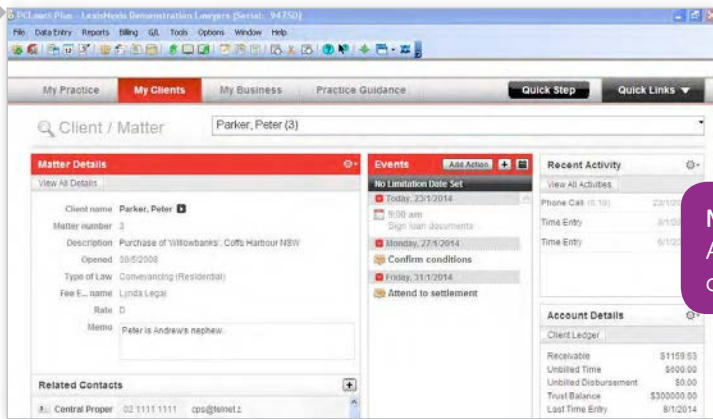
PCLaw® Plus - LexisNexis Demonstration Lawyers [Serial: 94750]

File Data Entry Reports Billing G/L Tools Options Window Help

My Practice My Clients My Business Practice Guidance Quick Step Quick Links ▼

Client / Matter Parker, Peter (3)

Matter Details

View All Details

Client name Parker, Peter

Matter number 3

Description Purchase of 'Willowbanks', Coffs Harbour NSW

Opened 30/5/2008

Type of Law Conveyancing (Residential)

Fee E... name Lynda Legal

Rate D

Memo Peter is Andrew's nephew.

Related Contacts

Central Proper 02 1111 1111 cps@telnet.z

Events Add Action

No Limitation Date Set

Today, 23/1/2014

9:00 am Sign loan documents

Monday, 27/1/2014

Confirm conditions

Friday, 31/1/2014

Attend to settlement

Recent Activity

View All Activities

Phone Call (0.10) 23/1/20

Time Entry 8/1/20

Time Entry 6/1/20

Account Details

Client Ledger

Receivable $1159.53

Unbilled Time $600.00

Unbilled Disbursement $0.00

Trust Balance $300000.00

Last Time Entry 8/1/2014

N

A

c